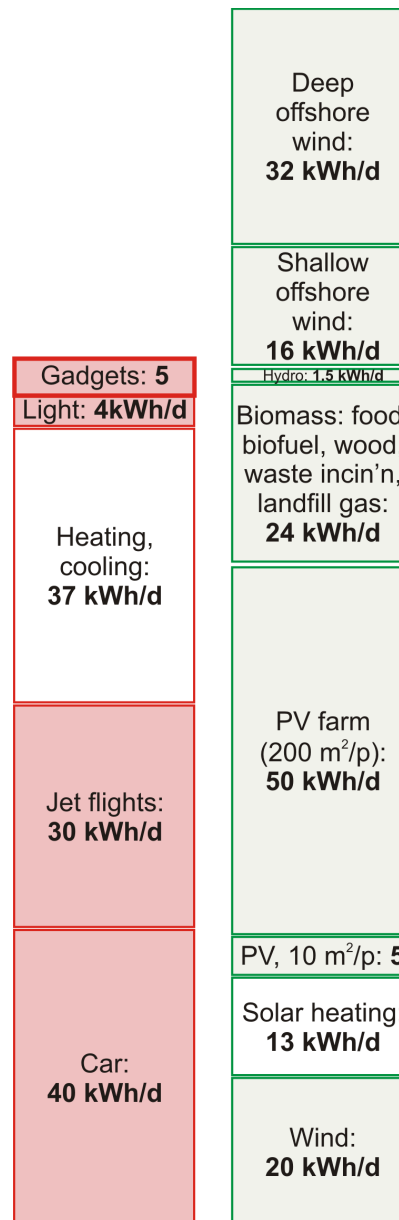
Gadgets: **5**
Light: **4kWh/d**

Heating, cooling:
**37 kWh/d**

Jet flights:
**30 kWh/d**

Car:
**40 kWh/d**

Deep offshore wind:
**32 kWh/d**

Shallow offshore wind:
**16 kWh/d**

Hydro: **1.5 kWh/d**

Biomass: food biofuel, wood waste incin'n, landfill gas:
**24 kWh/d**

PV farm ($200\ m^2$/p):
**50 kWh/d**

PV, $10\ m^2$/p: **5**

Solar heating
**13 kWh/d**

Wind:
**20 kWh/d**